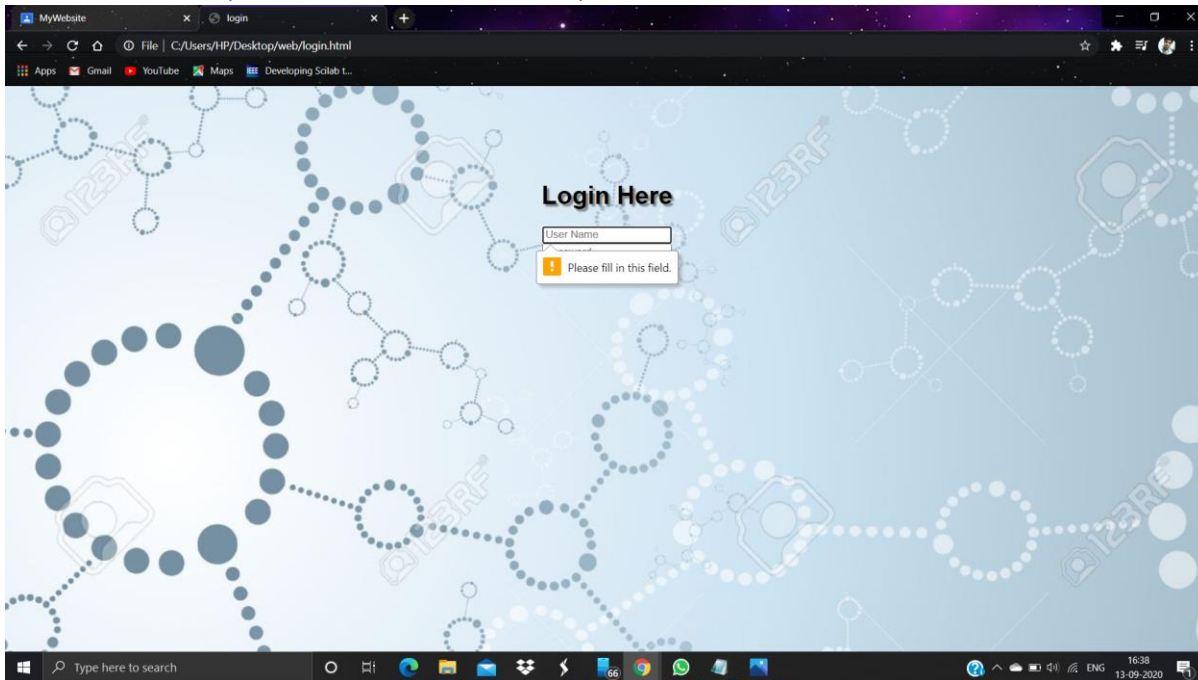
MyWebsite
login
File | C:/Users/HP/Desktop/web/login.html
Apps Gmail YouTube Maps Developing Scilab t...

Login Here
User Name
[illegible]
Please fill in this field.

123RF

Type here to search
66
ENG 16:38 13-09-2020